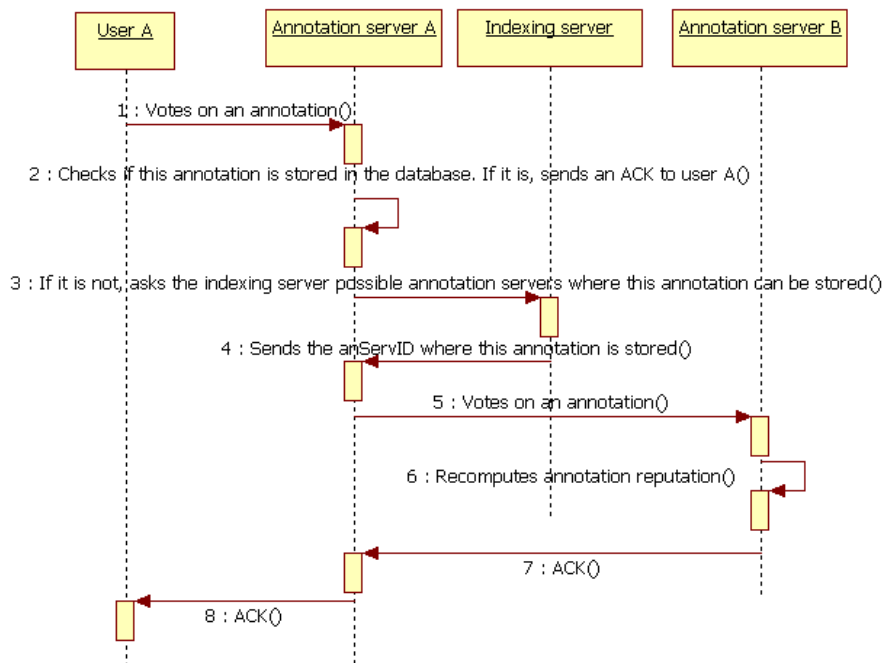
User A

Annotation server A

Indexing server

Annotation server B

1 : Votes on an annotation()

2 : Checks if this annotation is stored in the database. If it is, sends an ACK to user A()

3 : If it is not, asks the indexing server possible annotation servers where this annotation can be stored()

4 : Sends the anServID where this annotation is stored()

5 : Votes on an annotation()

6 : Recomputes annotation reputation()

7 : ACK()

8 : ACK()